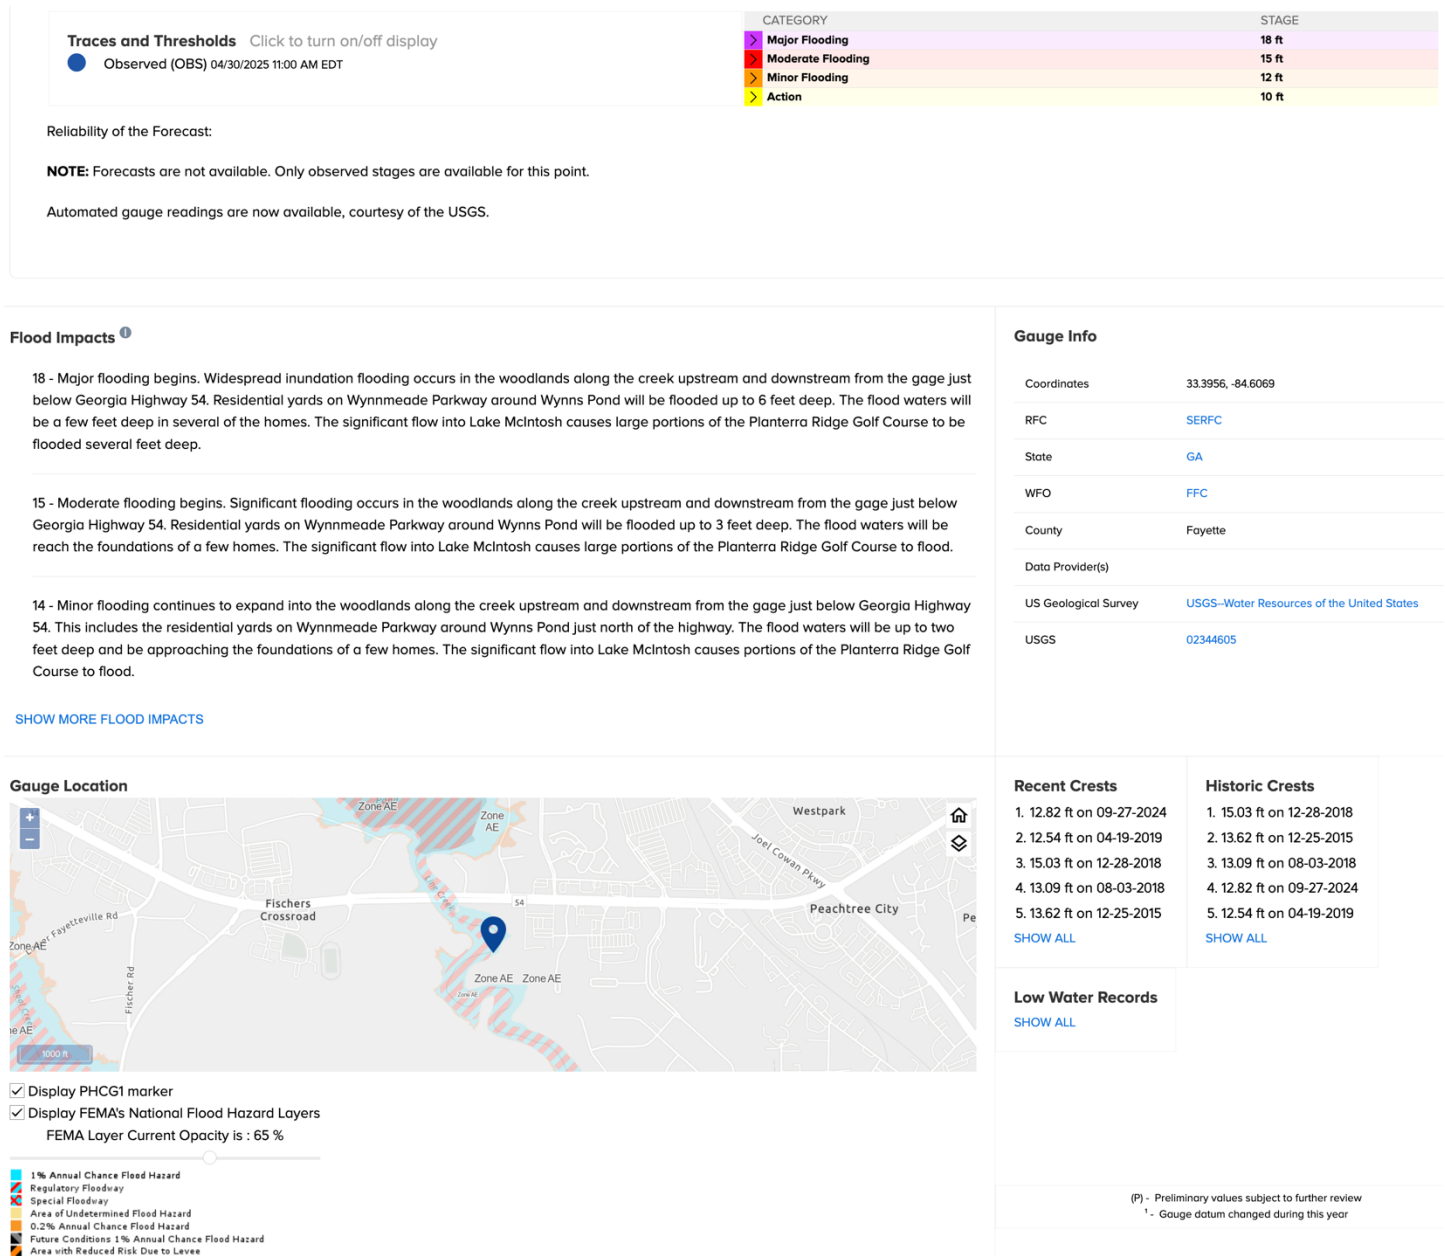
Traces and Thresholds Click to turn on/off display

Observed (OBS) 04/30/2025 11:00 AM EDT

| CATEGORY | STAGE |
|---|---|
| Major Flooding | 18 ft |
| Moderate Flooding | 15 ft |
| Minor Flooding | 12 ft |
| Action | 10 ft |

Reliability of the Forecast:

**NOTE:** Forecasts are not available. Only observed stages are available for this point.

Automated gauge readings are now available, courtesy of the USGS.

Flood Impacts

18 - Major flooding begins. Widespread inundation flooding occurs in the woodlands along the creek upstream and downstream from the gage just below Georgia Highway 54. Residential yards on Wynnmeade Parkway around Wynns Pond will be flooded up to 6 feet deep. The flood waters will be a few feet deep in several of the homes. The significant flow into Lake McIntosh causes large portions of the Planterra Ridge Golf Course to be flooded several feet deep.

15 - Moderate flooding begins. Significant flooding occurs in the woodlands along the creek upstream and downstream from the gage just below Georgia Highway 54. Residential yards on Wynnmeade Parkway around Wynns Pond will be flooded up to 3 feet deep. The flood waters will be reach the foundations of a few homes. The significant flow into Lake McIntosh causes large portions of the Planterra Ridge Golf Course to flood.

14 - Minor flooding continues to expand into the woodlands along the creek upstream and downstream from the gage just below Georgia Highway 54. This includes the residential yards on Wynnmeade Parkway around Wynns Pond just north of the highway. The flood waters will be up to two feet deep and be approaching the foundations of a few homes. The significant flow into Lake McIntosh causes portions of the Planterra Ridge Golf Course to flood.

SHOW MORE FLOOD IMPACTS

Gauge Info

| | |
|---|---|
| Coordinates | 33.3956, -84.6069 |
| RFC | SERFC |
| State | GA |
| WFO | FFC |
| County | Fayette |
| Data Provider(s) | |
| US Geological Survey | USGS--Water Resources of the United States |
| USGS | 02344605 |

Gauge Location

Zone AE
Zone AE
Westpark
Joel Cowan Pkwy
Fischers Crossroad
54
Peachtree City
Pe
Fayetteville Rd
Zone AE
Zone AE Zone AE
Zone AE
Fischer Rd
ne AE
1000 ft

Display PHCG1 marker
Display FEMA's National Flood Hazard Layers
FEMA Layer Current Opacity is : 65 %

1% Annual Chance Flood Hazard
Regulatory Floodway
Special Floodway
Area of Undetermined Flood Hazard
0.2% Annual Chance Flood Hazard
Future Conditions 1% Annual Chance Flood Hazard
Area with Reduced Risk Due to Levee

Recent Crests
1. 12.82 ft on 09-27-2024
2. 12.54 ft on 04-19-2019
3. 15.03 ft on 12-28-2018
4. 13.09 ft on 08-03-2018
5. 13.62 ft on 12-25-2015
SHOW ALL

Historic Crests
1. 15.03 ft on 12-28-2018
2. 13.62 ft on 12-25-2015
3. 13.09 ft on 08-03-2018
4. 12.82 ft on 09-27-2024
5. 12.54 ft on 04-19-2019
SHOW ALL

Low Water Records
SHOW ALL

(P) - Preliminary values subject to further review
$^1$ - Gauge datum changed during this year